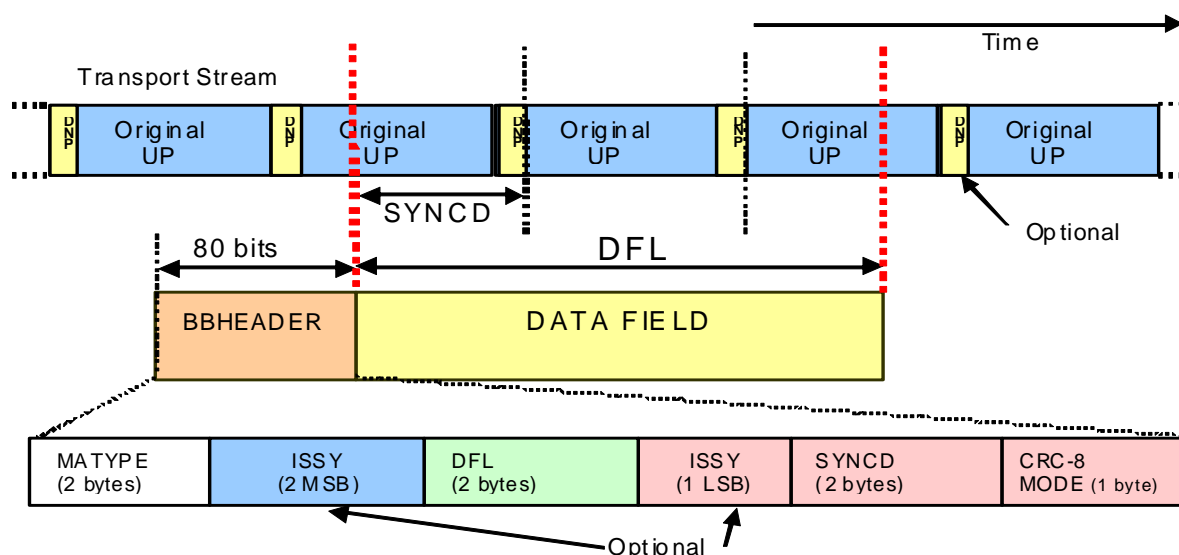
Time

Transport Stream

DNP Original UP DNP Original UP DNP Original UP DNP Original UP DNP Original UP

SYNCD

Optional

80 bits

DFL

BBHEADER

DATA FIELD

| MATYPE (2 bytes) | ISSY (2 MSB) | DFL (2 bytes) | ISSY (1 LSB) | SYNCD (2 bytes) | CRC-8 MODE (1 byte) |
|---|---|---|---|---|---|

Optional